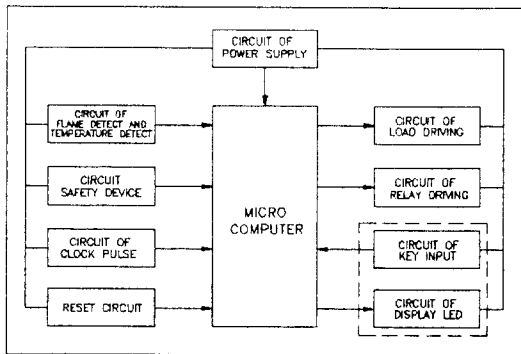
CIRCUIT OF POWER SUPPLY

CIRCUIT OF FLAME DETECT AND TEMPERATURE DETECT

CIRCUIT SAFETY DEVICE

CIRCUIT OF CLOCK PULSE

RESET CIRCUIT

MICRO COMPUTER

CIRCUIT OF LOAD DRIVING

CIRCUIT OF RELAY DRIVING

CIRCUIT OF KEY INPUT

CIRCUIT OF DISPLAY LED